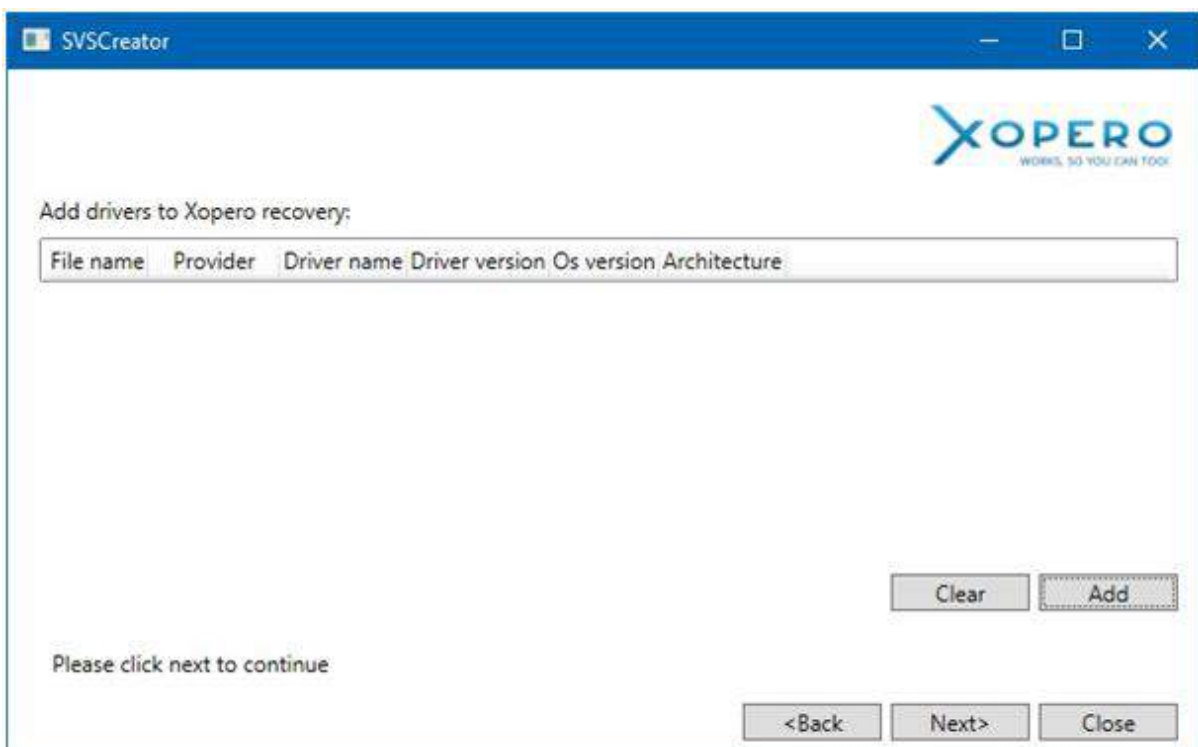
SVSCreator

XOPERO
WORKS, SO YOU CAN TOO!

Add drivers to Xopero recovery:

| File name | Provider | Driver name | Driver version | Os version | Architecture |
|---|---|---|---|---|---|

Clear Add

Please click next to continue

<Back Next> Close